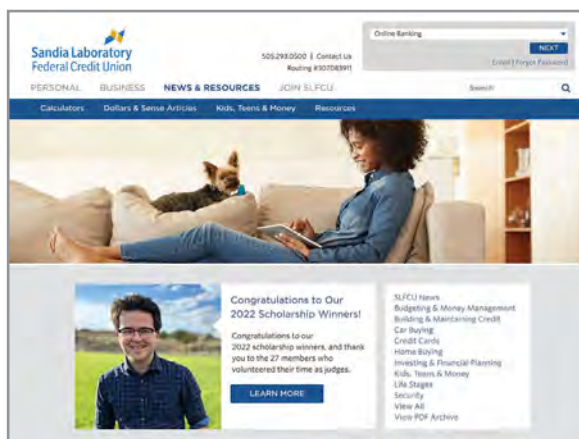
Sandia Laboratory Federal Credit Union

505.293.0500 | Contact Us
Routing #307083911

Online Banking
NEXT
Enroll | Forgot Password

PERSONAL BUSINESS NEWS & RESOURCES JOIN SLFCU
Search

Calculators Dollars & Sense Articles Kids, Teens & Money Resources

Congratulations to Our 2022 Scholarship Winners!

Congratulations to our 2022 scholarship winners, and thank you to the 27 members who volunteered their time as judges.

LEARN MORE

SLFCU News
Budgeting & Money Management
Building & Maintaining Credit
Car Buying
Credit Cards
Home Buying
Investing & Financial Planning
Kids, Teens & Money
Life Stages
Security
View All
View PDF Archive